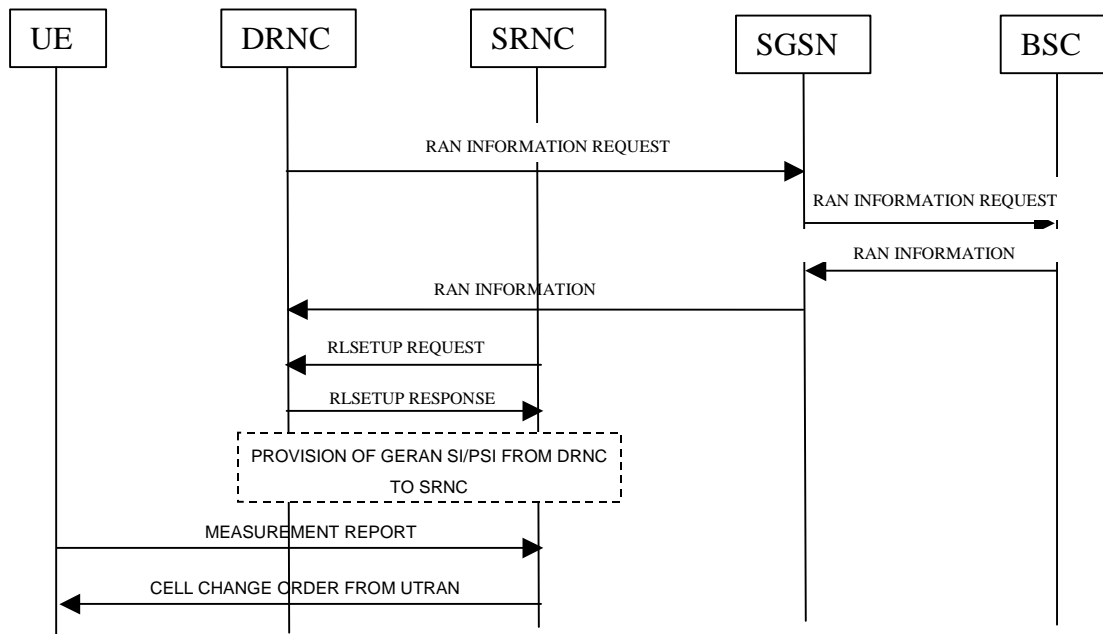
UE

DRNC

SRNC

SGSN

BSC

RAN INFORMATION REQUEST

RAN INFORMATION REQUEST

RAN INFORMATION

RAN INFORMATION

RLSETUP REQUEST

RLSETUP RESPONSE

PROVISION OF GERAN SI/PSI FROM DRNC TO SRNC

MEASUREMENT REPORT

CELL CHANGE ORDER FROM UTRAN